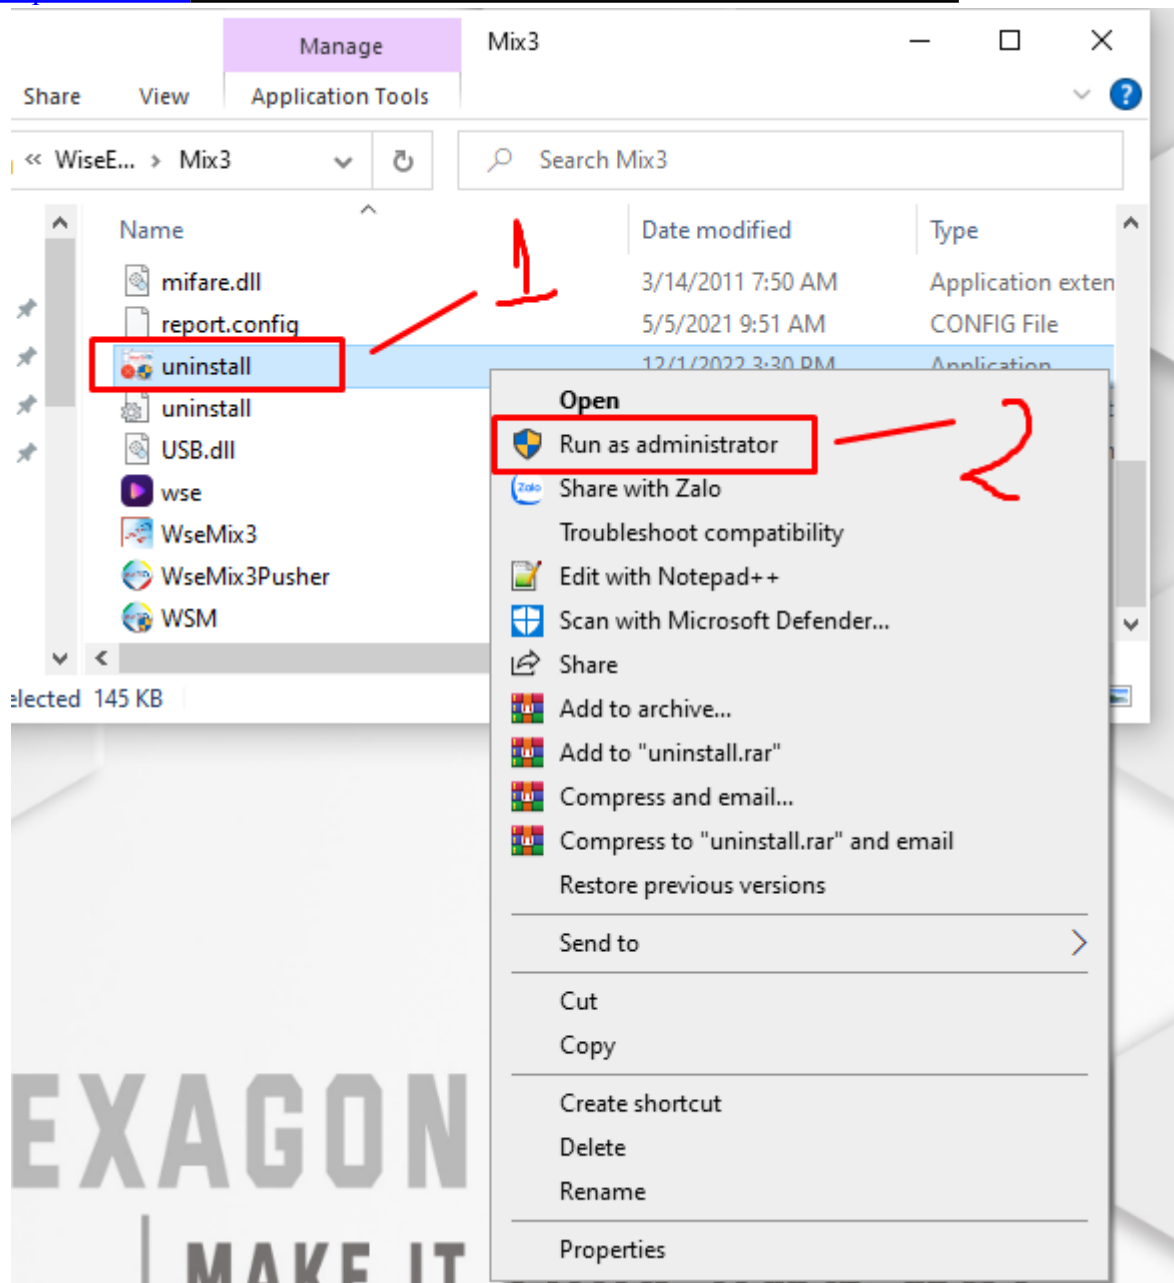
Manage
Mix3
Share
View
Application Tools
« WiseE... › Mix3
Search Mix3
Name
Date modified
Type
mifare.dll
3/14/2011 7:50 AM
Application exten
report.config
5/5/2021 9:51 AM
CONFIG File
uninstall
12/1/2022 3:30 PM
Application
uninstall
USB.dll
wse
WseMix3
WseMix3Pusher
WSM
1
elected 145 KB
Open
Run as administrator
2
Share with Zalo
Troubleshoot compatibility
Edit with Notepad++
Scan with Microsoft Defender...
Share
Add to archive...
Add to "uninstall.rar"
Compress and email...
Compress to "uninstall.rar" and email
Restore previous versions
Send to
Cut
Copy
Create shortcut
Delete
Rename
Properties
EXAGON
MAKE IT